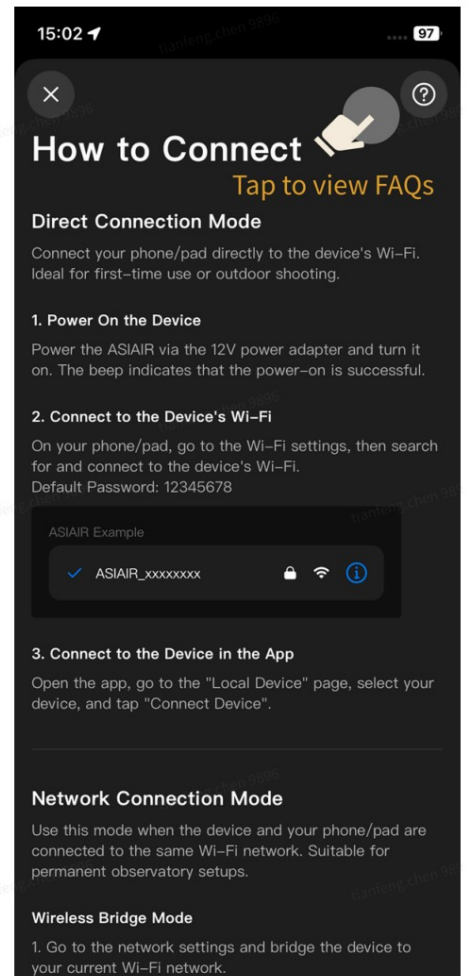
15:02

97

tianfeng.chen 9896

How to Connect

Tap to view FAQs

Direct Connection Mode

Connect your phone/pad directly to the device's Wi-Fi. Ideal for first-time use or outdoor shooting.

1. Power On the Device

Power the ASIAIR via the 12V power adapter and turn it on. The beep indicates that the power-on is successful.

2. Connect to the Device's Wi-Fi

On your phone/pad, go to the Wi-Fi settings, then search for and connect to the device's Wi-Fi.
Default Password: 12345678

ASIAIR Example

ASIAIR_xxxxxxxx

3. Connect to the Device in the App

Open the app, go to the "Local Device" page, select your device, and tap "Connect Device".

Network Connection Mode

Use this mode when the device and your phone/pad are connected to the same Wi-Fi network. Suitable for permanent observatory setups.

Wireless Bridge Mode

1. Go to the network settings and bridge the device to your current Wi-Fi network.